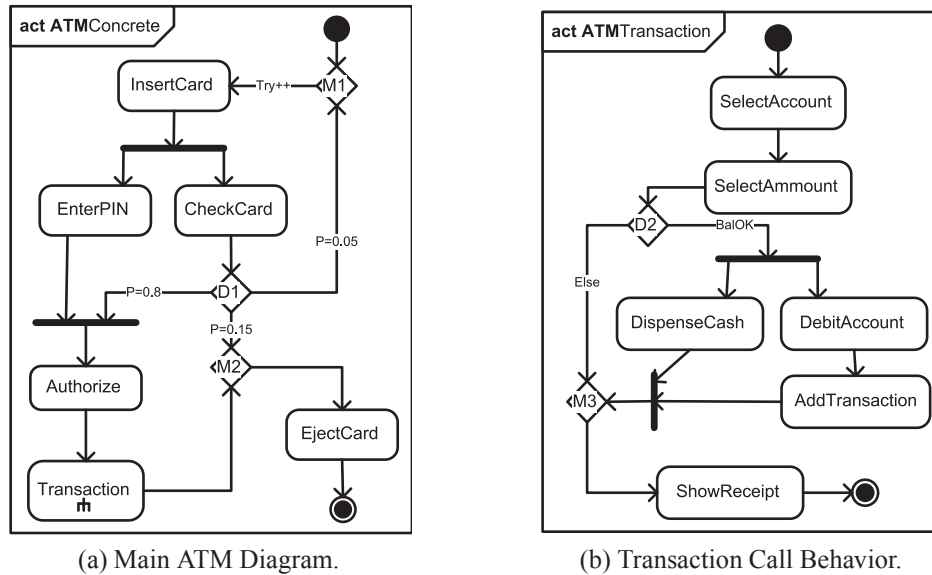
act ATMConcrete

InsertCard

Try++

M1

EnterPIN

CheckCard

P=0.05

P=0.8

D1

P=0.15

M2

Authorize

EjectCard

Transaction

(a) Main ATM Diagram.

act ATMTransaction

SelectAccount

SelectAmmount

D2

BalOK

Else

DispenseCash

DebitAccount

M3

AddTransaction

ShowReceipt

(b) Transaction Call Behavior.